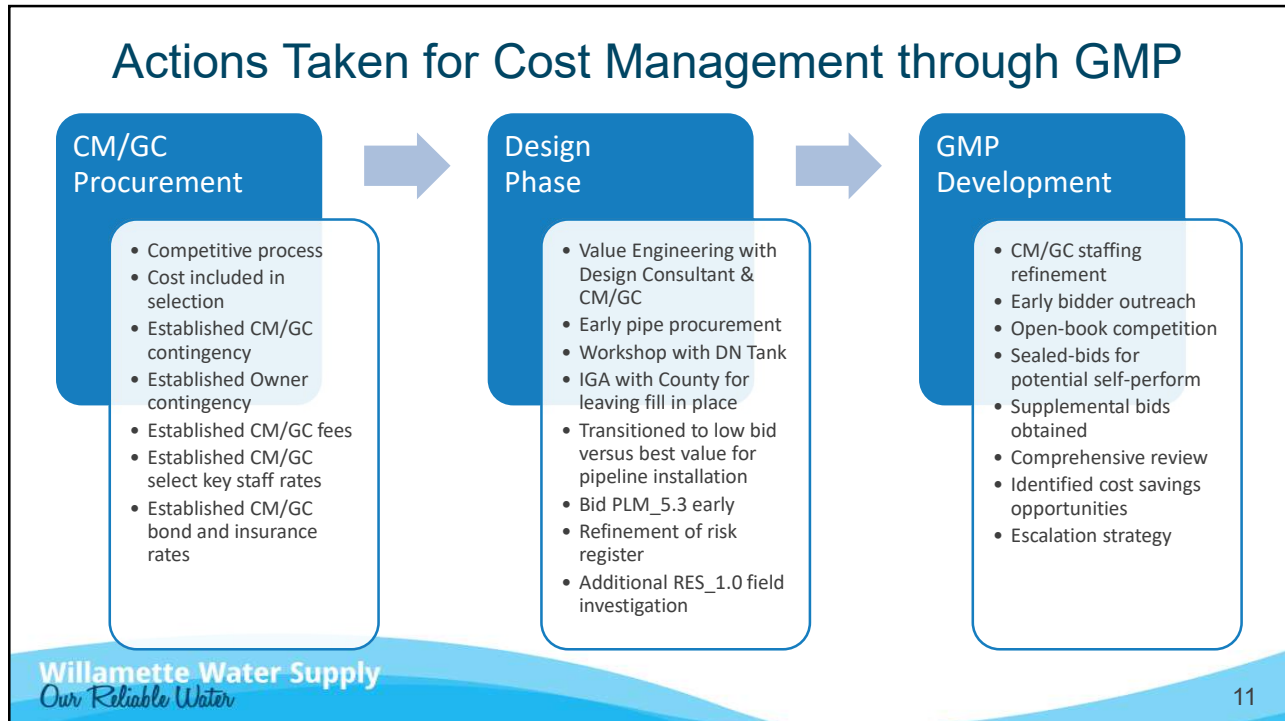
Actions Taken for Cost Management through GMP

CM/GC Procurement

- Competitive process
- Cost included in selection
- Established CM/GC contingency
- Established Owner contingency
- Established CM/GC fees
- Established CM/GC select key staff rates
- Established CM/GC bond and insurance rates

Design Phase

- Value Engineering with Design Consultant & CM/GC
- Early pipe procurement
- Workshop with DN Tank
- IGA with County for leaving fill in place
- Transitioned to low bid versus best value for pipeline installation
- Bid PLM_5.3 early
- Refinement of risk register
- Additional RES_1.0 field investigation

GMP Development

- CM/GC staffing refinement
- Early bidder outreach
- Open-book competition
- Sealed-bids for potential self-perform
- Supplemental bids obtained
- Comprehensive review
- Identified cost savings opportunities
- Escalation strategy

Willamette Water Supply
Our Reliable Water

11